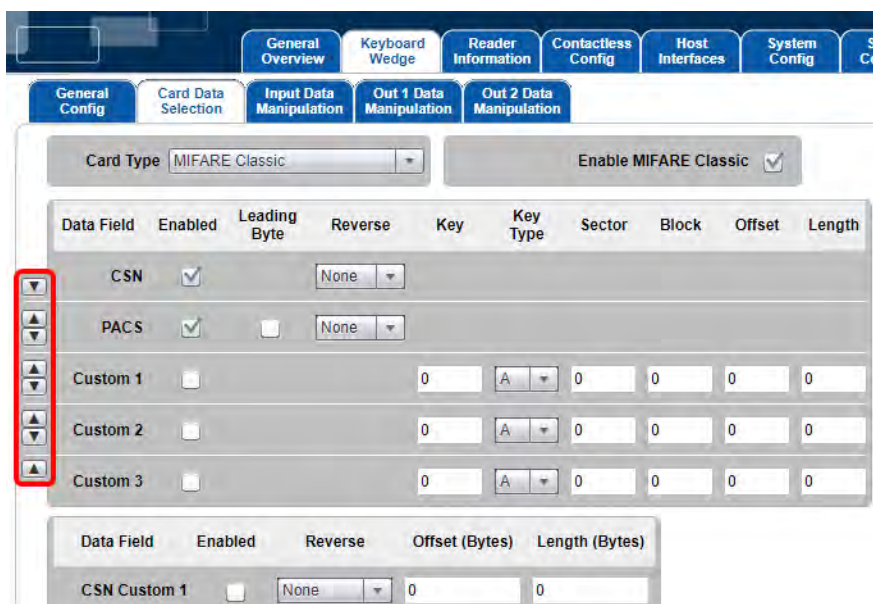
General Overview | Keyboard Wedge | Reader Information | Contactless Config | Host Interfaces | System Config | S C

General Config | Card Data Selection | Input Data Manipulation | Out 1 Data Manipulation | Out 2 Data Manipulation

Card Type MIFARE Classic

Enable MIFARE Classic

| Data Field | Enabled | Leading Byte | Reverse | Key | Key Type | Sector | Block | Offset | Length |
|---|---|---|---|---|---|---|---|---|---|
| CSN | | | None | | | | | | |
| PACS | | | None | | | | | | |
| Custom 1 | | | | 0 | A | 0 | 0 | 0 | 0 |
| Custom 2 | | | | 0 | A | 0 | 0 | 0 | 0 |
| Custom 3 | | | | 0 | A | 0 | 0 | 0 | 0 |

| Data Field | Enabled | Reverse | Offset (Bytes) | Length (Bytes) |
|---|---|---|---|---|
| CSN Custom 1 | | None | 0 | 0 |